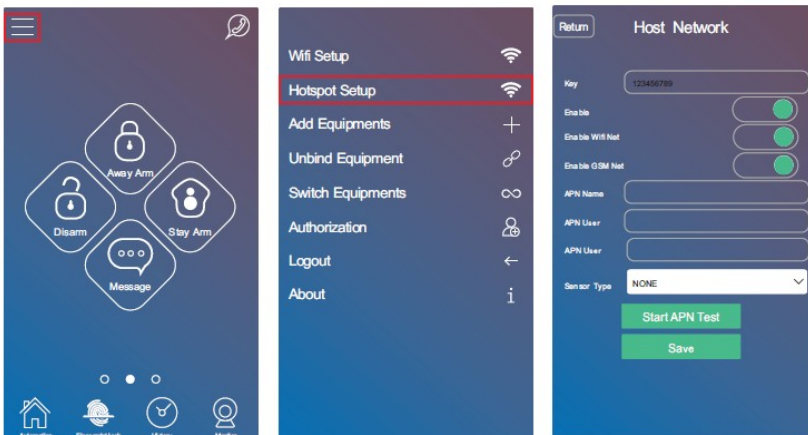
Away Arm

Disarm

Stay Arm

Message

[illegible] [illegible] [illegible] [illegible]

Wifi Setup

Hotspot Setup

Add Equipments

Unbind Equipment

Switch Equipments

Authorization

Logout

About

Return

Host Network

Key 123456789

Enable

Enable Wifi Net

Enable GSM Net

APN Name

APN User

APN User

Sensor Type NONE

Start APN Test

Save